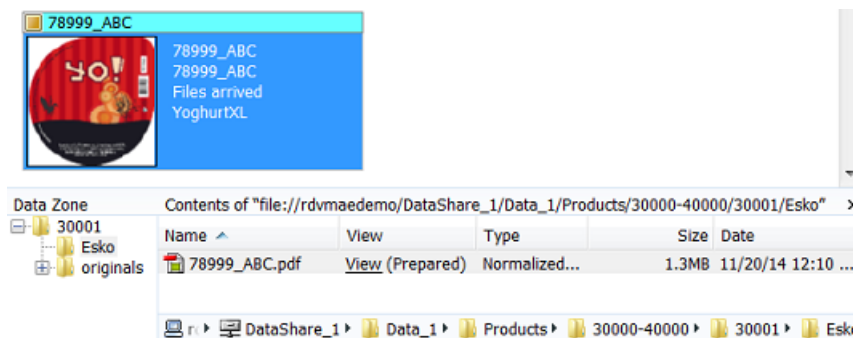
78999_ABC

YO!

78999_ABC
78999_ABC
Files arrived
YoghurtXL

Data Zone

30001
Esko
originals

Contents of "file://rdvmaedemo/DataShare_1/Data_1/Products/30000-40000/30001/Esko"

| Name | View | Type | Size | Date |
|---|---|---|---|---|
| 78999_ABC.pdf | View (Prepared) | Normalized... | 1.3MB | 11/20/14 12:10 ... |

r ▸ DataShare_1 ▸ Data_1 ▸ Products ▸ 30000-40000 ▸ 30001 ▸ Esko